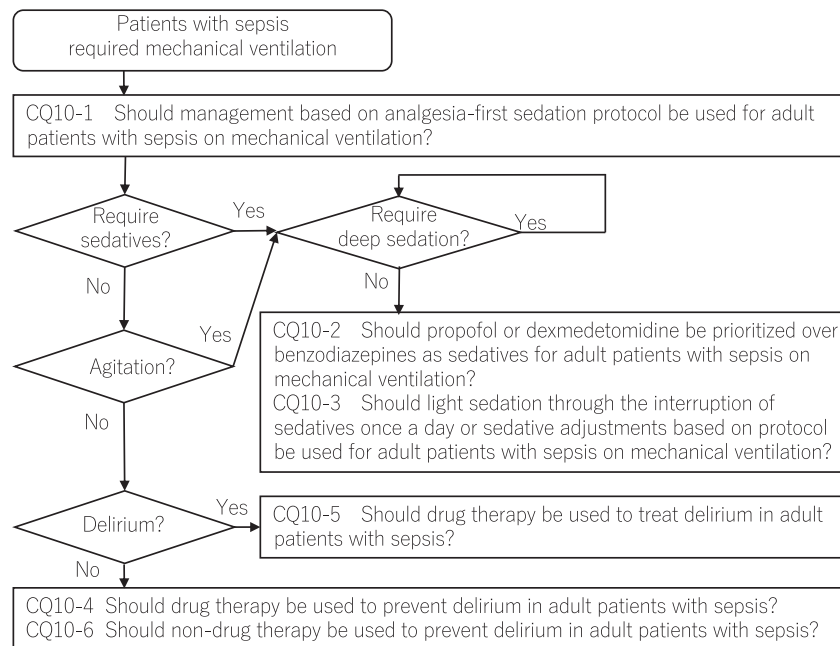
Patients with sepsis required mechanical ventilation

CQ10-1 Should management based on analgesia-first sedation protocol be used for adult patients with sepsis on mechanical ventilation?

Require sedatives?

Yes

Require deep sedation?

Yes

No

No

Yes

Agitation?

CQ10-2 Should propofol or dexmedetomidine be prioritized over benzodiazepines as sedatives for adult patients with sepsis on mechanical ventilation?
CQ10-3 Should light sedation through the interruption of sedatives once a day or sedative adjustments based on protocol be used for adult patients with sepsis on mechanical ventilation?

No

Delirium?

Yes

CQ10-5 Should drug therapy be used to treat delirium in adult patients with sepsis?

No

CQ10-4 Should drug therapy be used to prevent delirium in adult patients with sepsis?
CQ10-6 Should non-drug therapy be used to prevent delirium in adult patients with sepsis?